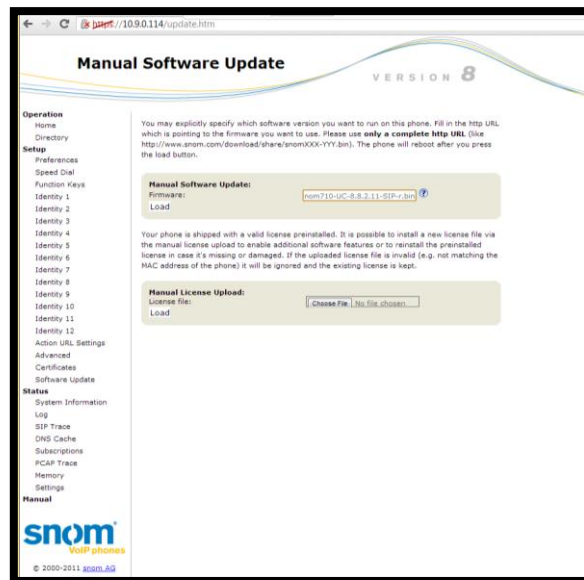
https://10.9.0.114/update.htm

Manual Software Update

VERSION 8

Operation
Home
Directory
Setup
Preferences
Speed Dial
Function Keys
Identity 1
Identity 2
Identity 3
Identity 4
Identity 5
Identity 6
Identity 7
Identity 8
Identity 9
Identity 10
Identity 11
Identity 12
Action URL Settings
Advanced
Certificates
Software Update
Status
System Information
Log
SIP Trace
DNS Cache
Subscriptions
PCAP Trace
Memory
Settings
Manual

snom
VoIP phones

© 2000-2011 snom AG

You may explicitly specify which software version you want to run on this phone. Fill in the http URL which is pointing to the firmware you want to use. Please use only a complete http URL (like http://www.snom.com/download/share/snomXXX-YYY.bin). The phone will reboot after you press the load button.

Manual Software Update:
Firmware: nom710-UC-8.8.2.11-SIP-r.bin ?
Load

Your phone is shipped with a valid license preinstalled. It is possible to install a new license file via the manual license upload to enable additional software features or to reinstall the preinstalled license in case it's missing or damaged. If the uploaded license file is invalid (e.g. not matching the MAC address of the phone) it will be ignored and the existing license is kept.

Manual License Upload:
License file: Choose File No file chosen
Load